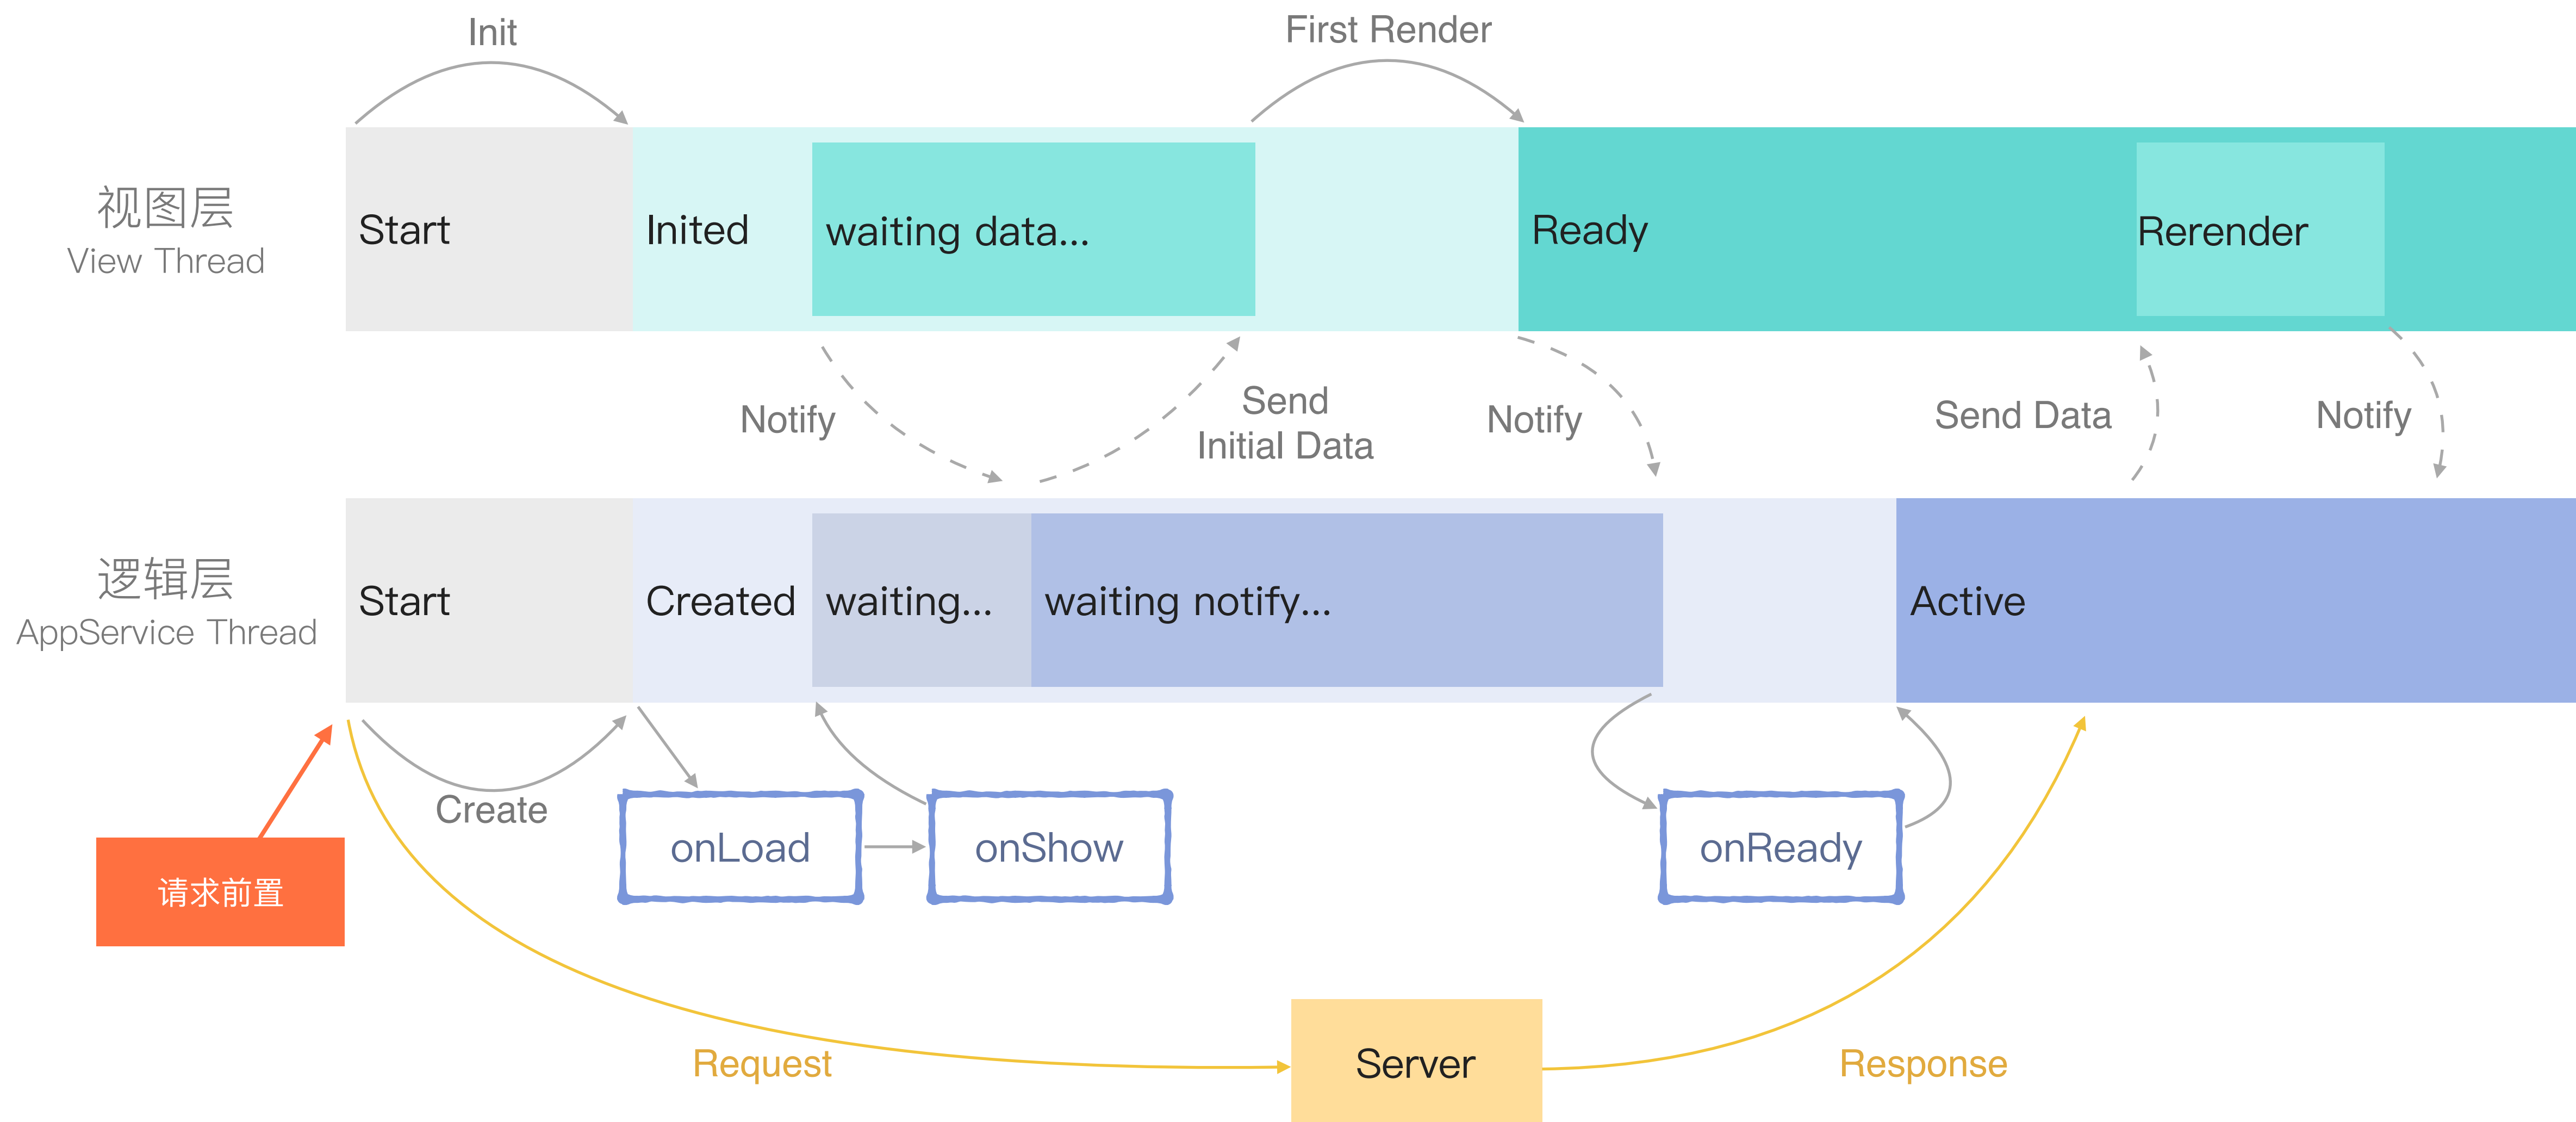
Init

First Render

视图层
View Thread

Start

Inited

waiting data...

Ready

Rerender

Notify

Send
Initial Data

Notify

Send Data

Notify

逻辑层
AppService Thread

Start

Created

waiting...

waiting notify...

Active

Create

onLoad

onShow

onReady

请求前置

Request

Server

Response